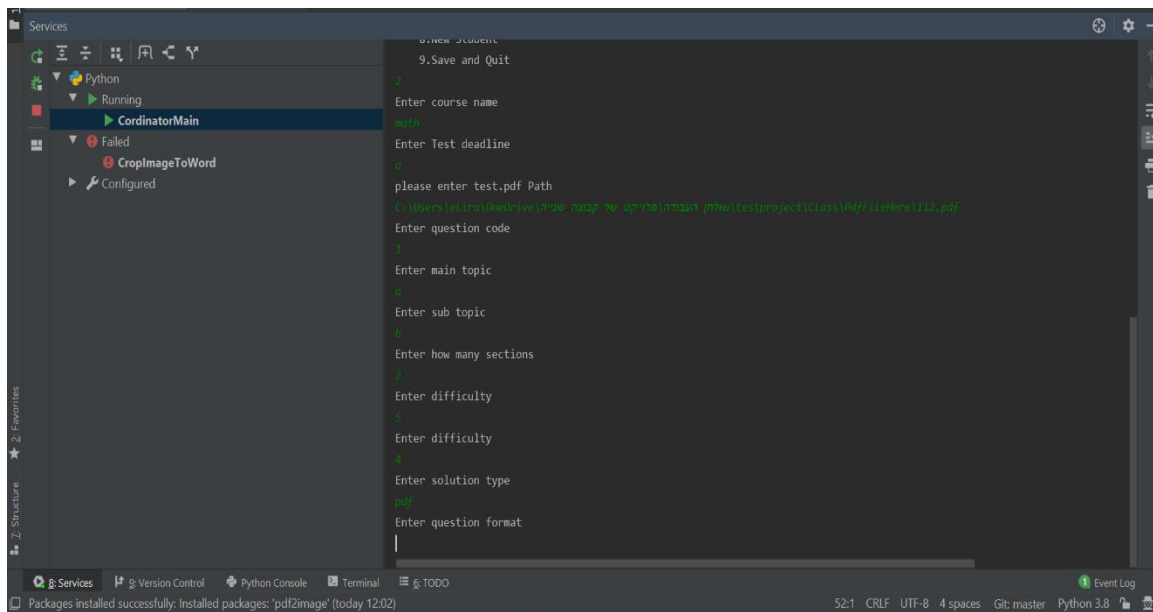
Services

Python
Running
CordinatorMain
Failed
CropImageToWord
Configured

8.New Student
9.Save and Quit
2
Enter course name
math
Enter Test deadline
a
please enter test.pdf Path
C:\Users\elira\OneDrive\שולחן העבודה\פרויקט של קבוצה שניה\testproject\Class\PdfFileHere\112.pdf
Enter question code
1
Enter main topic
a
Enter sub topic
b
Enter how many sections
2
Enter difficulty
5
Enter difficulty
4
Enter solution type
pdf
Enter question format

2: Favorites
Z: Structure

8: Services 9: Version Control Python Console Terminal 6: TODO
Event Log
Packages installed successfully: Installed packages: 'pdf2image' (today 12:02)
52:1 CRLF UTF-8 4 spaces Git: master Python 3.8